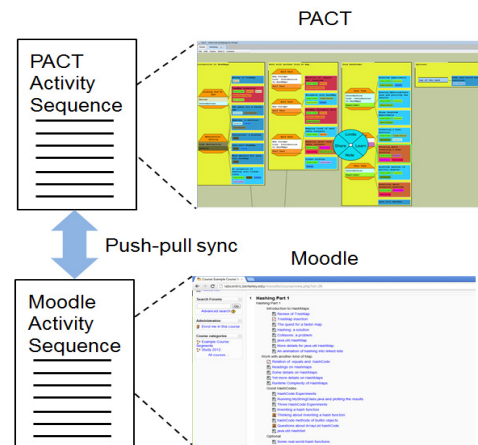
PACT

PACT Activity Sequence

Push-pull sync

Moodle

Moodle Activity Sequence

Hashing Part 1

Hashing Part 1

Introduction to HashMaps

Review of TreeMap

TreeMap Insertion

The quest for a faster map

Hashing: a solution

Collisions: a problem

java.util Hashtable

More details on java.util.HashMap

An animation of hashing into linked lists

Search Forums

Go

Advanced search

Administration

Enrol me in this course

Course categories

Example Course Segments

Study 2013

All courses ...

Functions

Equality

Performance

Linear probing

Load factor

Optional

Some real-world hash functions

Sharing

Share

Learn

Use